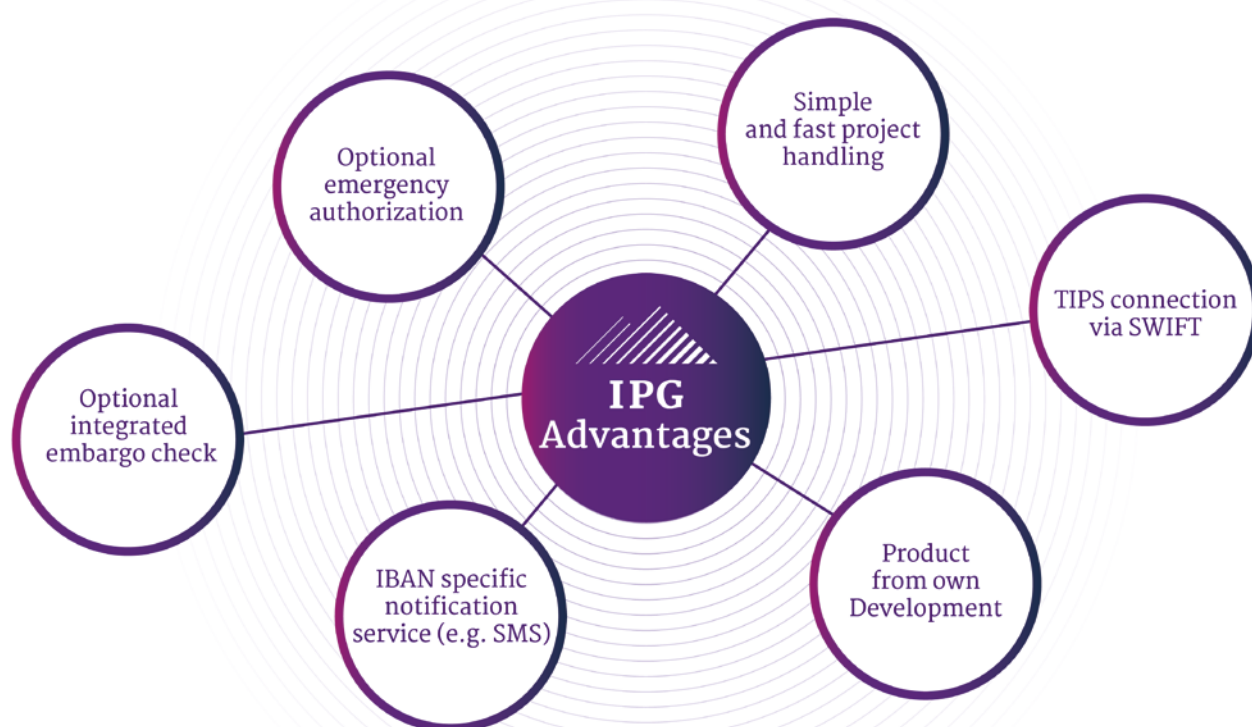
IPG Advantages

Optional emergency authorization

Simple and fast project handling

TIPS connection via SWIFT

Optional integrated embargo check

IBAN specific notification service (e.g. SMS)

Product from own Development